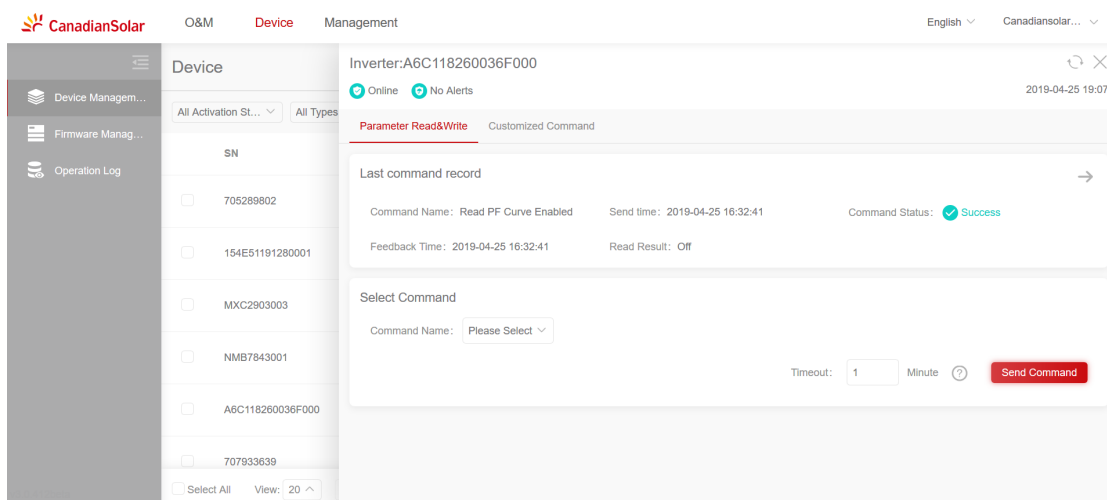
CanadianSolar O&M Device Management English Canadiansolar...

Device Managem...
Firmware Manag...
Operation Log

Device

All Activation St... All Types

SN
705289802
154E51191280001
MXC2903003
NMB7843001
A6C118260036F000
707933639

Select All View: 20

Inverter:A6C118260036F000

Online No Alerts

2019-04-25 19:07

Parameter Read&Write Customized Command

Last command record

Command Name: Read PF Curve Enabled Send time: 2019-04-25 16:32:41 Command Status: Success

Feedback Time: 2019-04-25 16:32:41 Read Result: Off

Select Command

Command Name: Please Select

Timeout: 1 Minute ? Send Command